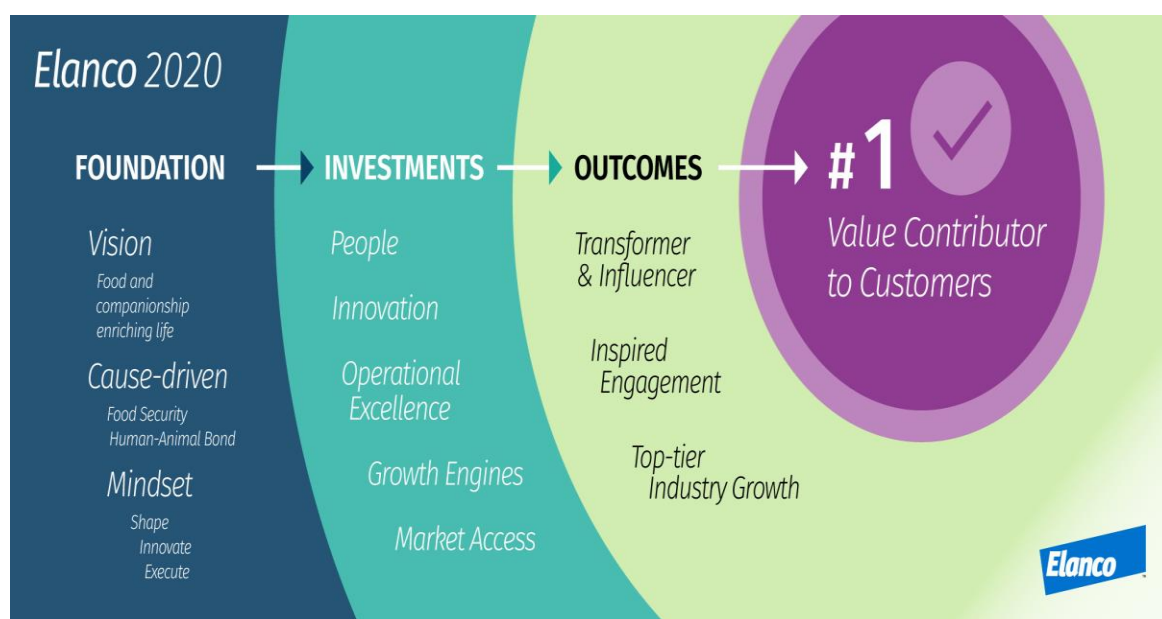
Elanco 2020

FOUNDATION

Vision
Food and companionship enriching life

Cause-driven
Food Security
Human-Animal Bond

Mindset
Shape
Innovate
Execute

INVESTMENTS

People

Innovation

Operational Excellence

Growth Engines

Market Access

OUTCOMES

Transformer & Influencer

Inspired Engagement

Top-tier Industry Growth

#1
Value Contributor to Customers

Elanco